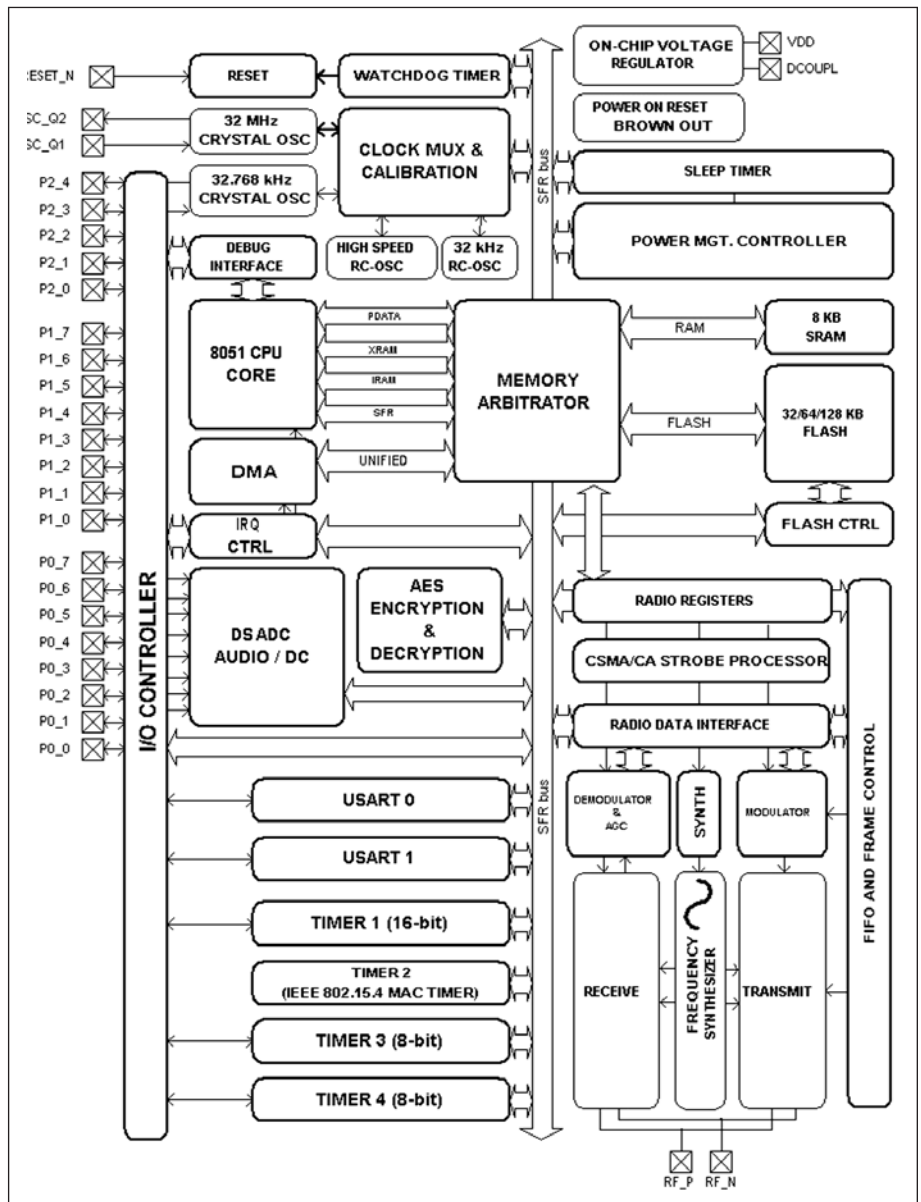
ESET_N
SC_Q2
SC_Q1
P2_4
P2_3
P2_2
P2_1
P2_0
P1_7
P1_6
P1_5
P1_4
P1_3
P1_2
P1_1
P1_0
P0_7
P0_6
P0_5
P0_4
P0_3
P0_2
P0_1
P0_0

RESET
WATCHDOG TIMER
32 MHz CRYSTAL OSC
32.768 kHz CRYSTAL OSC
CLOCK MUX & CALIBRATION
DEBUG INTERFACE
HIGH SPEED RC-OSC
32 kHz RC-OSC
8051 CPU CORE
PDATA
XRAM
IRAM
SFR
UNIFIED
DMA
MEMORY ARBITRATOR
IRQ CTRL
I/O CONTROLLER
DS ADC AUDIO / DC
AES ENCRYPTION & DECRYPTION
USART 0
USART 1
TIMER 1 (16-bit)
TIMER 2 (IEEE 802.15.4 MAC TIMER)
TIMER 3 (8-bit)
TIMER 4 (8-bit)
SFR bus
SFR bus

ON-CHIP VOLTAGE REGULATOR
VDD
DCOUPL
POWER ON RESET BROWN OUT
SLEEP TIMER
POWER MGT. CONTROLLER
RAM
8 KB SRAM
FLASH
32/64/128 KB FLASH
FLASH CTRL
RADIO REGISTERS
CSMA/CA STROBE PROCESSOR
RADIO DATA INTERFACE
DEMODULATOR & AGC
SYNTH
MODULATOR
RECEIVE
FREQUENCY SYNTHESIZER
TRANSMIT
FIFO AND FRAME CONTROL
RF_P
RF_N